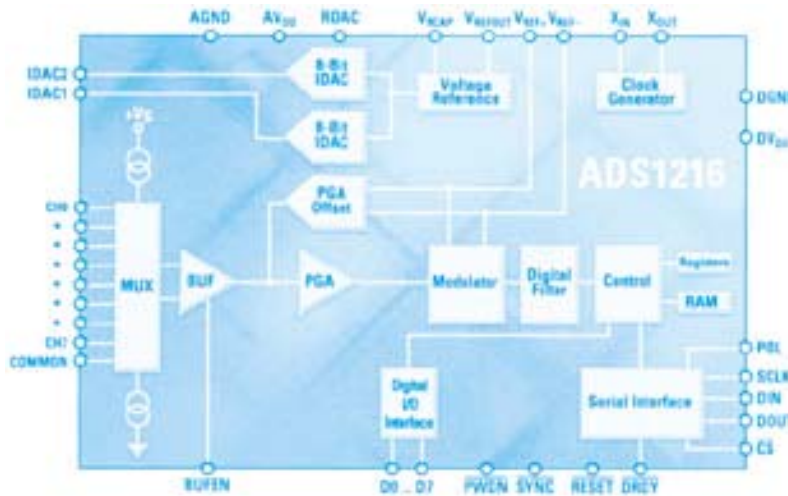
AGND
$AV_{DD}$
RDAC
$V_{RCAP}$
$V_{REFOUT}$
$V_{REF+}$
$V_{REF-}$
$X_{IN}$
$X_{OUT}$

IDAC2
IDAC1

8-Bit IDAC
8-Bit IDAC

Voltage Reference

Clock Generator

DGND
$DV_{DD}$

ADS1216

$+V_{DD}$

CH0
•
•
•
•
•
•
•
CH7
COMMON

MUX

BUF

PGA Offset

PGA

Modulator

Digital Filter

Control

Registers

RAM

Digital I/O Interface

Serial Interface

POL
SCLK
DIN
DOUT
CS

BUFEN
D0 ... D7
PWDN
SYNC
RESET
DRDY